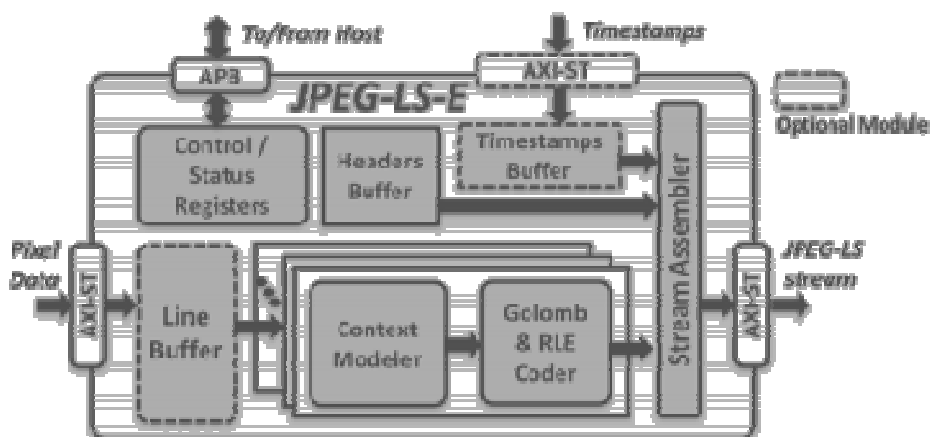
To/from Host
Timestamps
APB
AXI-ST
JPEG-LS-E
Optional Module
Control / Status Registers
Headers Buffer
Timestamps Buffer
Stream Assembler
Pixel Data
AXI-ST
Line Buffer
Context Modeler
Golomb & RLE Coder
AXI-ST
JPEG-LS stream